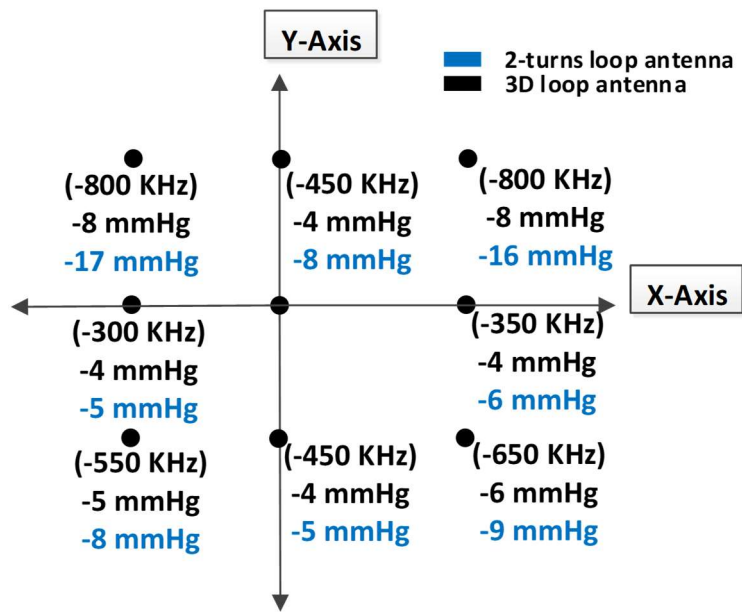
Y-Axis

2-turns loop antenna
3D loop antenna

(-800 KHz)
-8 mmHg
-17 mmHg

(-450 KHz)
-4 mmHg
-8 mmHg

(-800 KHz)
-8 mmHg
-16 mmHg

X-Axis

(-300 KHz)
-4 mmHg
-5 mmHg

(-350 KHz)
-4 mmHg
-6 mmHg

(-550 KHz)
-5 mmHg
-8 mmHg

(-450 KHz)
-4 mmHg
-5 mmHg

(-650 KHz)
-6 mmHg
-9 mmHg